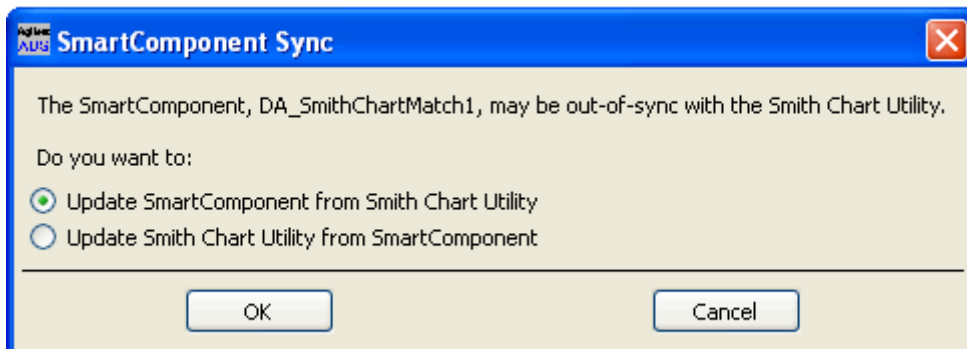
Agilent ADS SmartComponent Sync

The SmartComponent, DA_SmithChartMatch1, may be out-of-sync with the Smith Chart Utility.

Do you want to:

Update SmartComponent from Smith Chart Utility
Update Smith Chart Utility from SmartComponent

OK
Cancel